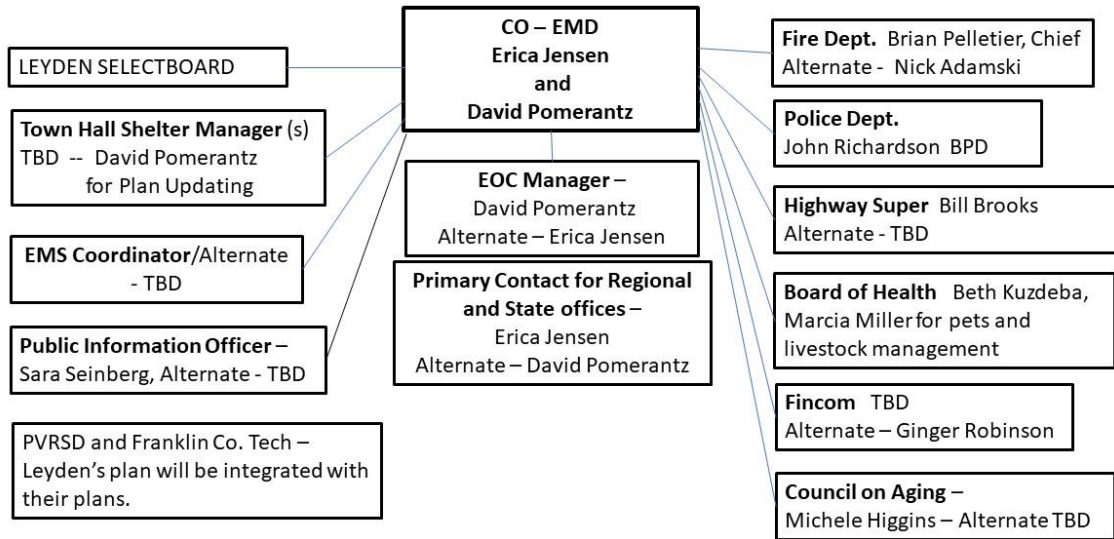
CO – EMD
Erica Jensen
and
David Pomerantz

LEYDEN SELECTBOARD

Town Hall Shelter Manager (s)
TBD -- David Pomerantz for Plan Updating

EMS Coordinator/Alternate - TBD

Public Information Officer – Sara Seinberg, Alternate - TBD

PVRSD and Franklin Co. Tech – Leyden's plan will be integrated with their plans.

EOC Manager – David Pomerantz
Alternate – Erica Jensen

Primary Contact for Regional and State offices – Erica Jensen
Alternate – David Pomerantz

Fire Dept. Brian Pelletier, Chief
Alternate - Nick Adamski

Police Dept.
John Richardson BPD

Highway Super Bill Brooks
Alternate - TBD

Board of Health Beth Kuzdeba, Marcia Miller for pets and livestock management

Fincom TBD
Alternate – Ginger Robinson

Council on Aging – Michele Higgins – Alternate TBD